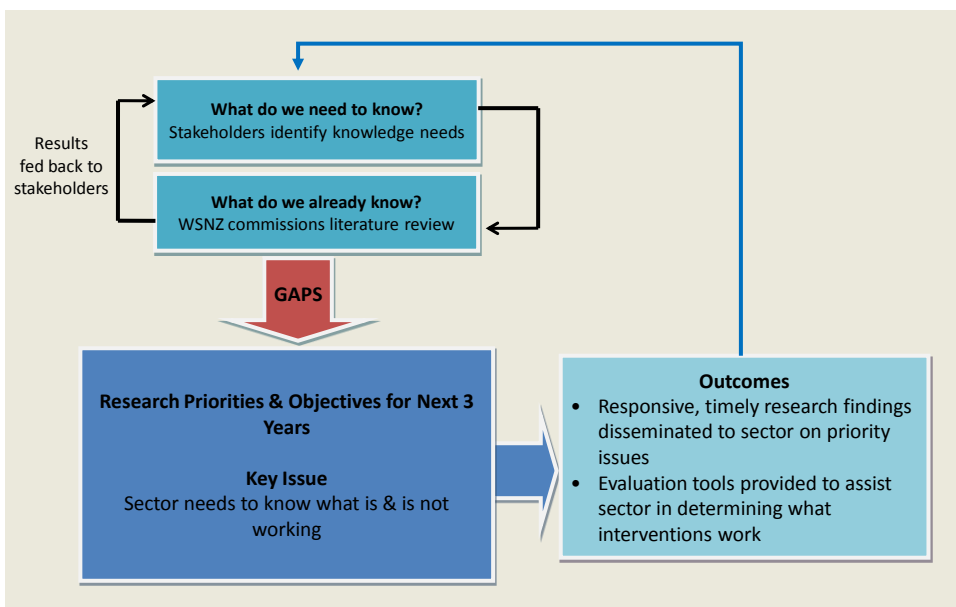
Results fed back to stakeholders

**What do we need to know?**
Stakeholders identify knowledge needs

**What do we already know?**
WSNZ commissions literature review

GAPS

**Research Priorities & Objectives for Next 3 Years**

**Key Issue**
Sector needs to know what is & is not working

**Outcomes**
- Responsive, timely research findings disseminated to sector on priority issues
- Evaluation tools provided to assist sector in determining what interventions work